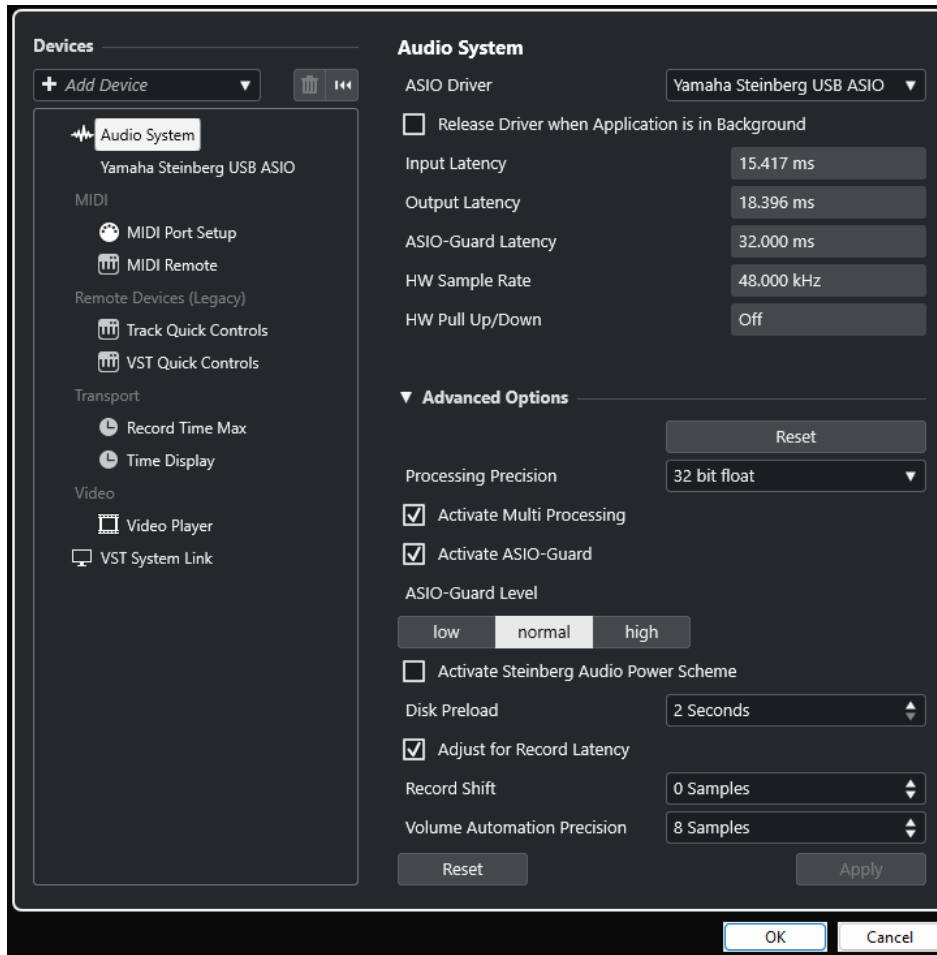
Devices

Add Device

Audio System
Yamaha Steinberg USB ASIO
MIDI
MIDI Port Setup
MIDI Remote
Remote Devices (Legacy)
Track Quick Controls
VST Quick Controls
Transport
Record Time Max
Time Display
Video
Video Player
VST System Link

Audio System

ASIO Driver
Yamaha Steinberg USB ASIO

Release Driver when Application is in Background

Input Latency
15.417 ms
Output Latency
18.396 ms
ASIO-Guard Latency
32.000 ms
HW Sample Rate
48.000 kHz
HW Pull Up/Down
Off

Advanced Options

Reset

Processing Precision
32 bit float

Activate Multi Processing
Activate ASIO-Guard

ASIO-Guard Level
low
normal
high

Activate Steinberg Audio Power Scheme

Disk Preload
2 Seconds

Adjust for Record Latency

Record Shift
0 Samples
Volume Automation Precision
8 Samples

Reset
Apply

OK
Cancel